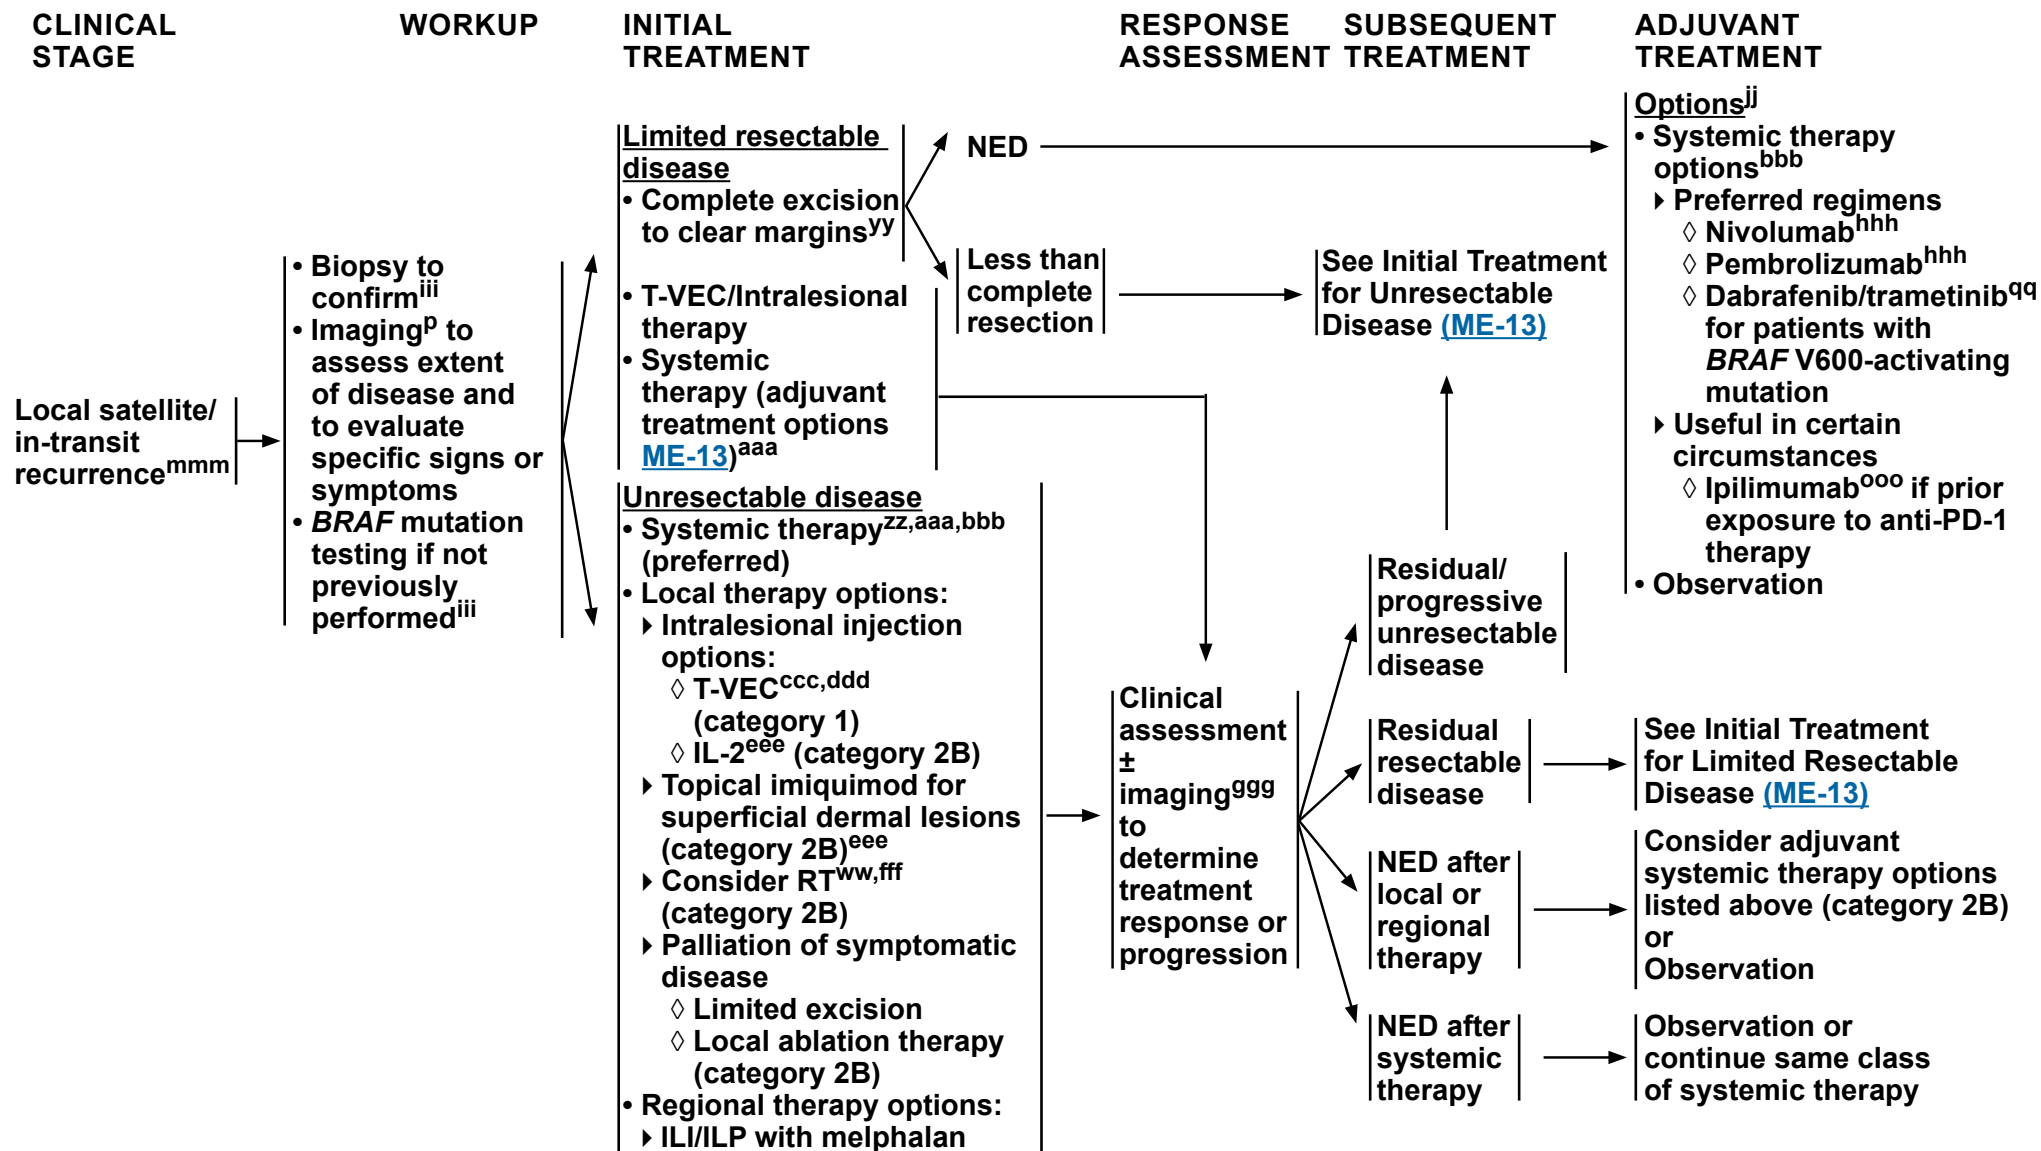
CLINICAL STAGE

WORKUP

INITIAL TREATMENT

RESPONSE ASSESSMENT

SUBSEQUENT TREATMENT

ADJUVANT TREATMENT

Local satellite/ in-transit recurrence$^{mmm}$

• Biopsy to confirm$^{iii}$
• Imaging$^{p}$ to assess extent of disease and to evaluate specific signs or symptoms
• *BRAF* mutation testing if not previously performed$^{iii}$

Limited resectable disease
• Complete excision to clear margins$^{yy}$

• T-VEC/Intralesional therapy
• Systemic therapy (adjuvant treatment options ME-13)$^{aaa}$

NED

Less than complete resection

See Initial Treatment for Unresectable Disease (ME-13)

Options$^{jj}$
• Systemic therapy options$^{bbb}$
▸ Preferred regimens
◊ Nivolumab$^{hhh}$
◊ Pembrolizumab$^{hhh}$
◊ Dabrafenib/trametinib$^{qq}$ for patients with *BRAF* V600-activating mutation
▸ Useful in certain circumstances
◊ Ipilimumab$^{ooo}$ if prior exposure to anti-PD-1 therapy
• Observation

Unresectable disease
• Systemic therapy$^{zz,aaa,bbb}$ (preferred)
• Local therapy options:
▸ Intralesional injection options:
◊ T-VEC$^{ccc,ddd}$ (category 1)
◊ IL-2$^{eee}$ (category 2B)
▸ Topical imiquimod for superficial dermal lesions (category 2B)$^{eee}$
▸ Consider RT$^{ww,fff}$ (category 2B)
▸ Palliation of symptomatic disease
◊ Limited excision
◊ Local ablation therapy (category 2B)
• Regional therapy options:
▸ ILI/ILP with melphalan

Clinical assessment ± imaging$^{ggg}$ to determine treatment response or progression

Residual/ progressive unresectable disease

Residual resectable disease

See Initial Treatment for Limited Resectable Disease (ME-13)

NED after local or regional therapy

Consider adjuvant systemic therapy options listed above (category 2B) or Observation

NED after systemic therapy

Observation or continue same class of systemic therapy